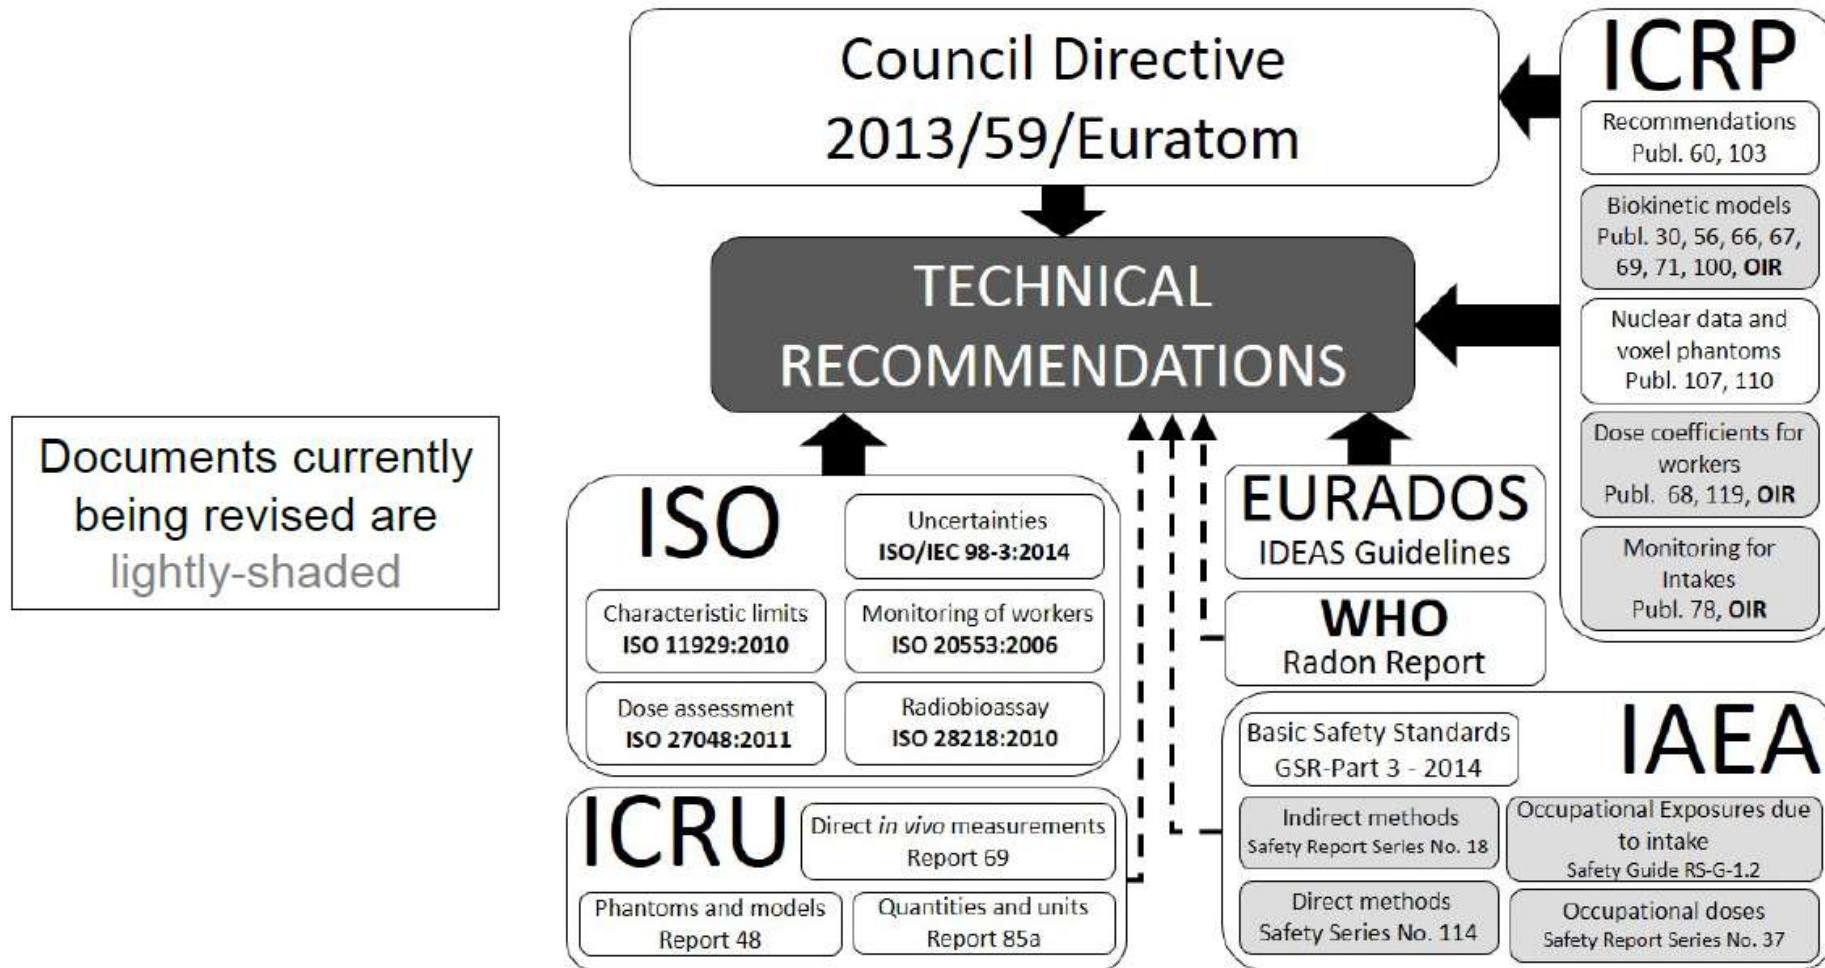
Documents currently being revised are lightly-shaded

Council Directive 2013/59/Euratom

TECHNICAL RECOMMENDATIONS

ICRP

Recommendations
Publ. 60, 103

Biokinetic models
Publ. 30, 56, 66, 67, 69, 71, 100, **OIR**

Nuclear data and voxel phantoms
Publ. 107, 110

Dose coefficients for workers
Publ. 68, 119, **OIR**

Monitoring for Intakes
Publ. 78, **OIR**

ISO

Uncertainties
**ISO/IEC 98-3:2014**

Characteristic limits
**ISO 11929:2010**

Monitoring of workers
**ISO 20553:2006**

Dose assessment
**ISO 27048:2011**

Radiobioassay
**ISO 28218:2010**

ICRU

Direct *in vivo* measurements
Report 69

Phantoms and models
Report 48

Quantities and units
Report 85a

EURADOS
IDEAS Guidelines

WHO
Radon Report

IAEA

Basic Safety Standards
GSR-Part 3 - 2014

Indirect methods
Safety Report Series No. 18

Occupational Exposures due to intake
Safety Guide RS-G-1.2

Direct methods
Safety Series No. 114

Occupational doses
Safety Report Series No. 37